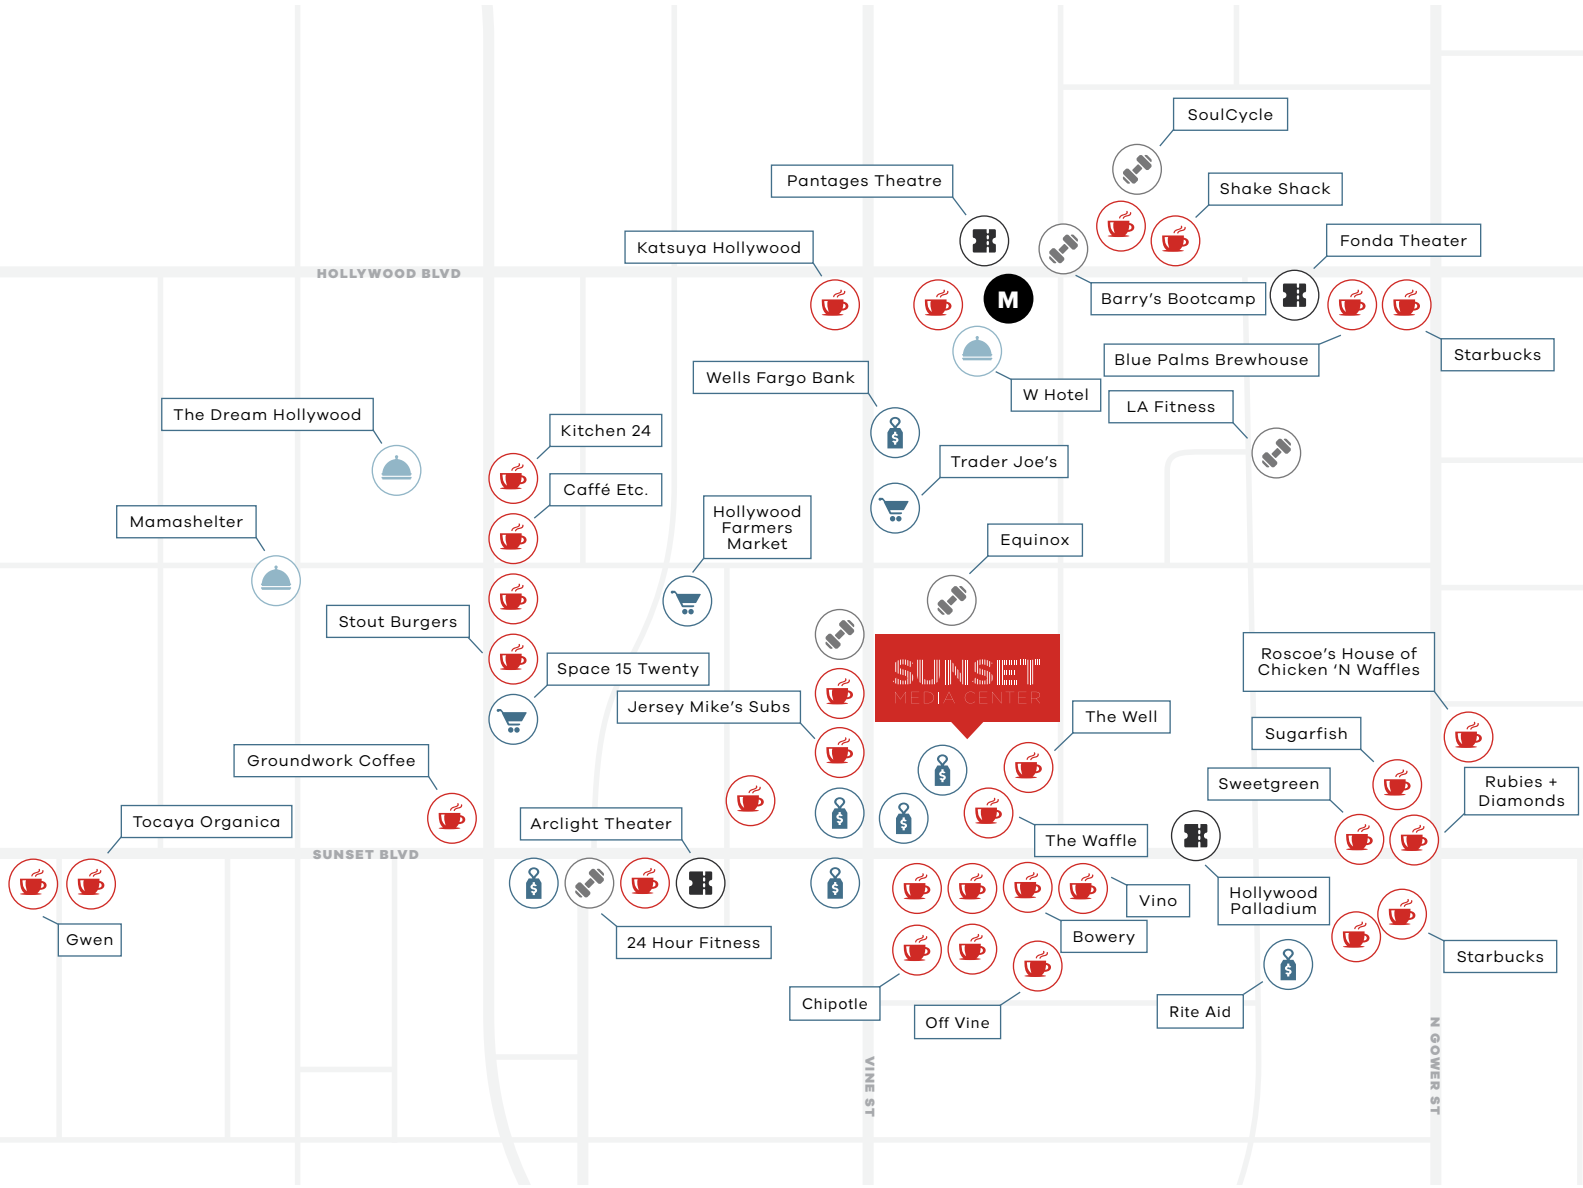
SoulCycle

Pantages Theatre

Shake Shack

Katsuya Hollywood

Fonda Theater

HOLLYWOOD BLVD

M

Barry's Bootcamp

Starbucks

Blue Palms Brewhouse

Wells Fargo Bank

W Hotel

LA Fitness

The Dream Hollywood

Kitchen 24

Trader Joe's

Caffé Etc.

Mamashelter

Hollywood Farmers Market

Equinox

Stout Burgers

SUNSET MEDIA CENTER

Roscoe's House of Chicken 'N Waffles

Space 15 Twenty

Jersey Mike's Subs

The Well

Sugarfish

Groundwork Coffee

Sweetgreen

Rubies + Diamonds

Tocaya Organica

Arclight Theater

The Waffle

SUNSET BLVD

Vino

Hollywood Palladium

Gwen

24 Hour Fitness

Bowery

Starbucks

Chipotle

Off Vine

Rite Aid

VINE ST

N GOWER ST